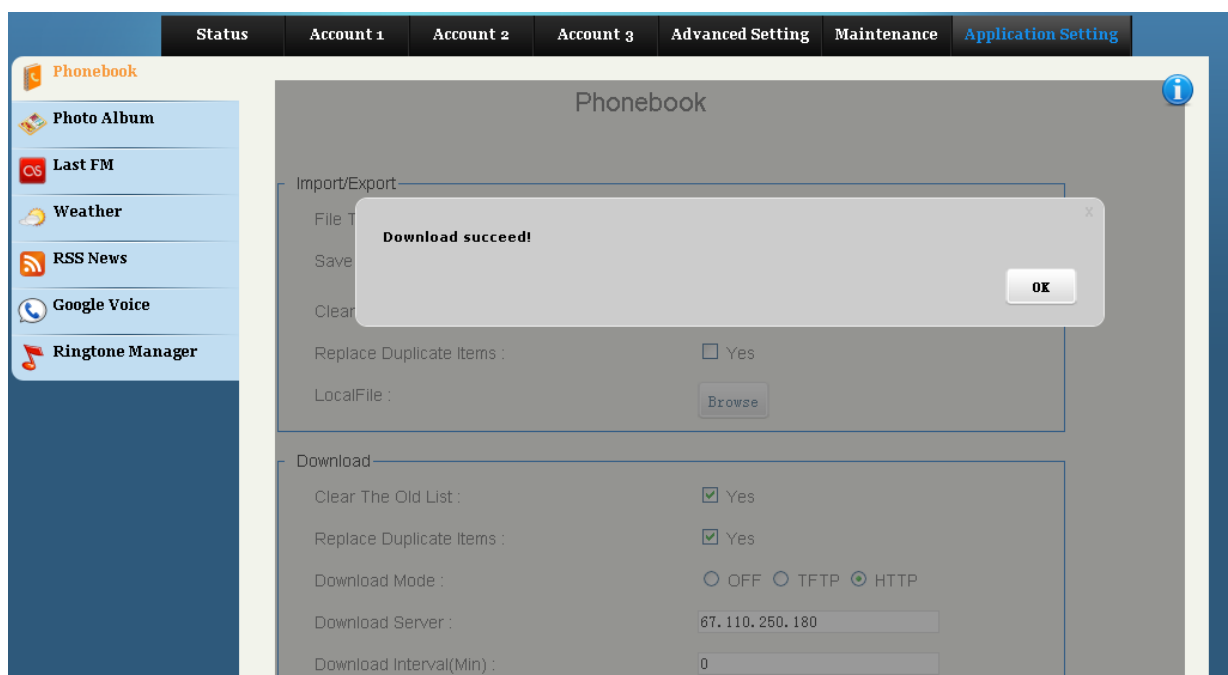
Status | Account 1 | Account 2 | Account 3 | Advanced Setting | Maintenance | Application Setting

Phonebook
Photo Album
Last FM
Weather
RSS News
Google Voice
Ringtone Manager

Phonebook

Import/Export
File T
Save
Clear
Replace Duplicate Items : Yes
LocalFile : Browse

Download succeed!
OK

Download
Clear The Old List : Yes
Replace Duplicate Items : Yes
Download Mode : OFF TFTP HTTP
Download Server : 67.110.250.180
Download Interval(Min) : 0